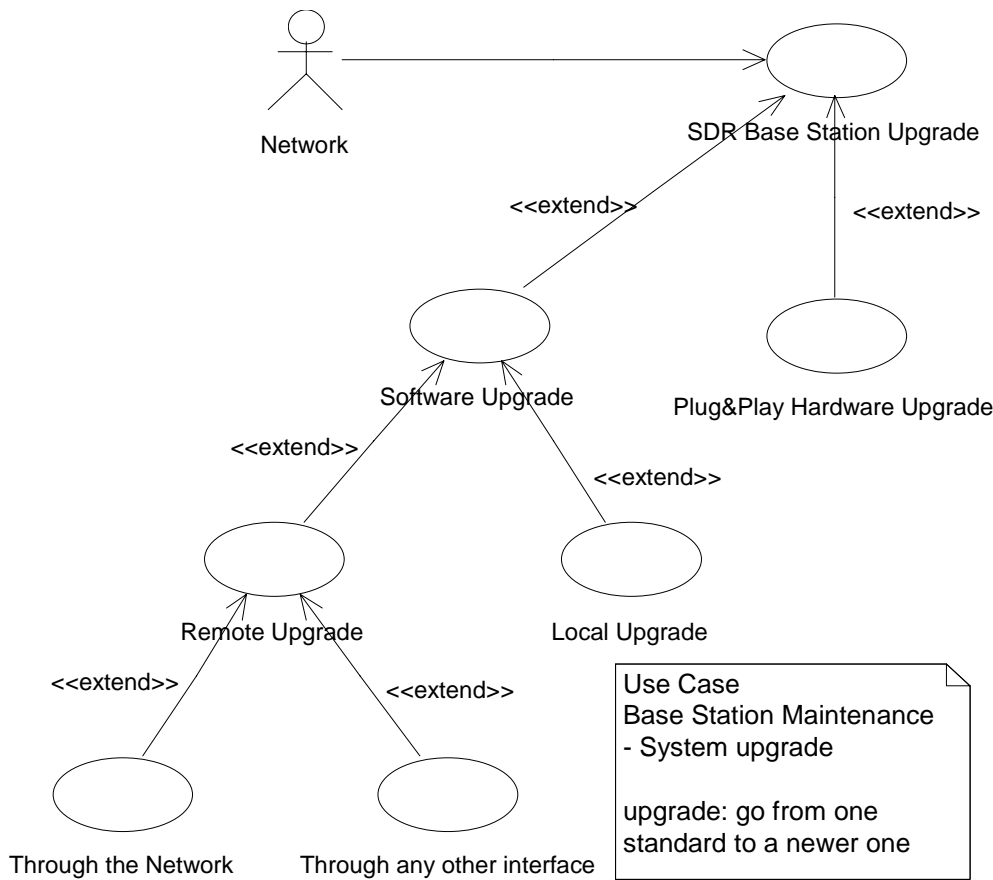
Network

SDR Base Station Upgrade

<<extend>>

<<extend>>

Software Upgrade

Plug&Play Hardware Upgrade

<<extend>>

<<extend>>

Remote Upgrade

Local Upgrade

<<extend>>

<<extend>>

Use Case
Base Station Maintenance
- System upgrade

upgrade: go from one standard to a newer one

Through the Network

Through any other interface